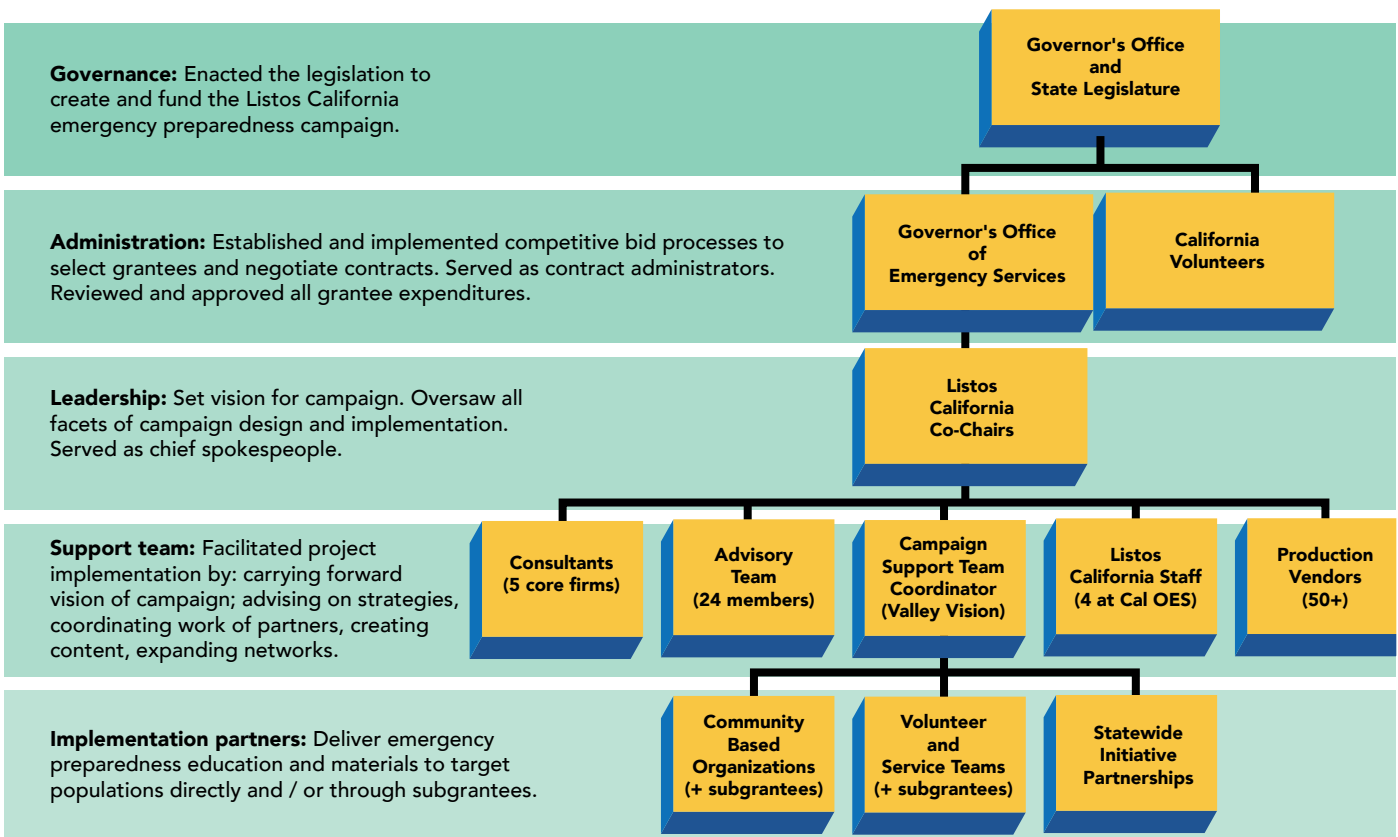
**Governance:** Enacted the legislation to create and fund the Listos California emergency preparedness campaign.

Governor's Office and State Legislature

**Administration:** Established and implemented competitive bid processes to select grantees and negotiate contracts. Served as contract administrators. Reviewed and approved all grantee expenditures.

Governor's Office of Emergency Services

California Volunteers

**Leadership:** Set vision for campaign. Oversaw all facets of campaign design and implementation. Served as chief spokespeople.

Listos California Co-Chairs

**Support team:** Facilitated project implementation by: carrying forward vision of campaign; advising on strategies, coordinating work of partners, creating content, expanding networks.

Consultants (5 core firms)

Advisory Team (24 members)

Campaign Support Team Coordinator (Valley Vision)

Listos California Staff (4 at Cal OES)

Production Vendors (50+)

**Implementation partners:** Deliver emergency preparedness education and materials to target populations directly and / or through subgrantees.

Community Based Organizations (+ subgrantees)

Volunteer and Service Teams (+ subgrantees)

Statewide Initiative Partnerships